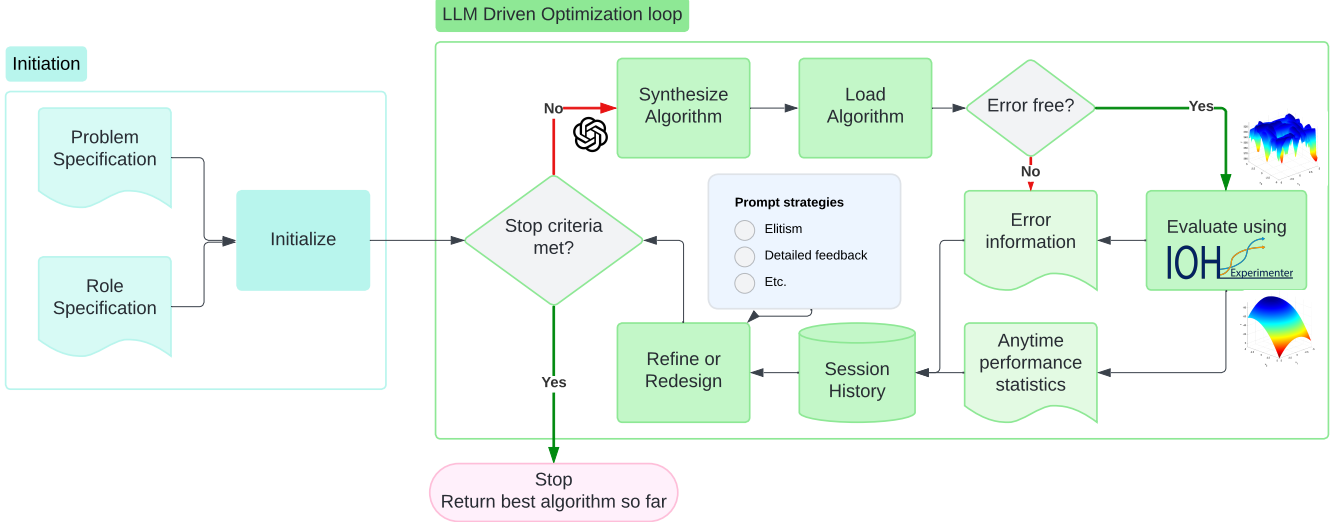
LLM Driven Optimization loop

Initiation

Problem Specification

Role Specification

Initialize

No

Synthesize Algorithm

Load Algorithm

Error free?

Yes

No

Stop criteria met?

Prompt strategies

Elitism

Detailed feedback

Etc.

Error information

Evaluate using IOH Experimenter

Refine or Redesign

Session History

Anytime performance statistics

Yes

Stop
Return best algorithm so far